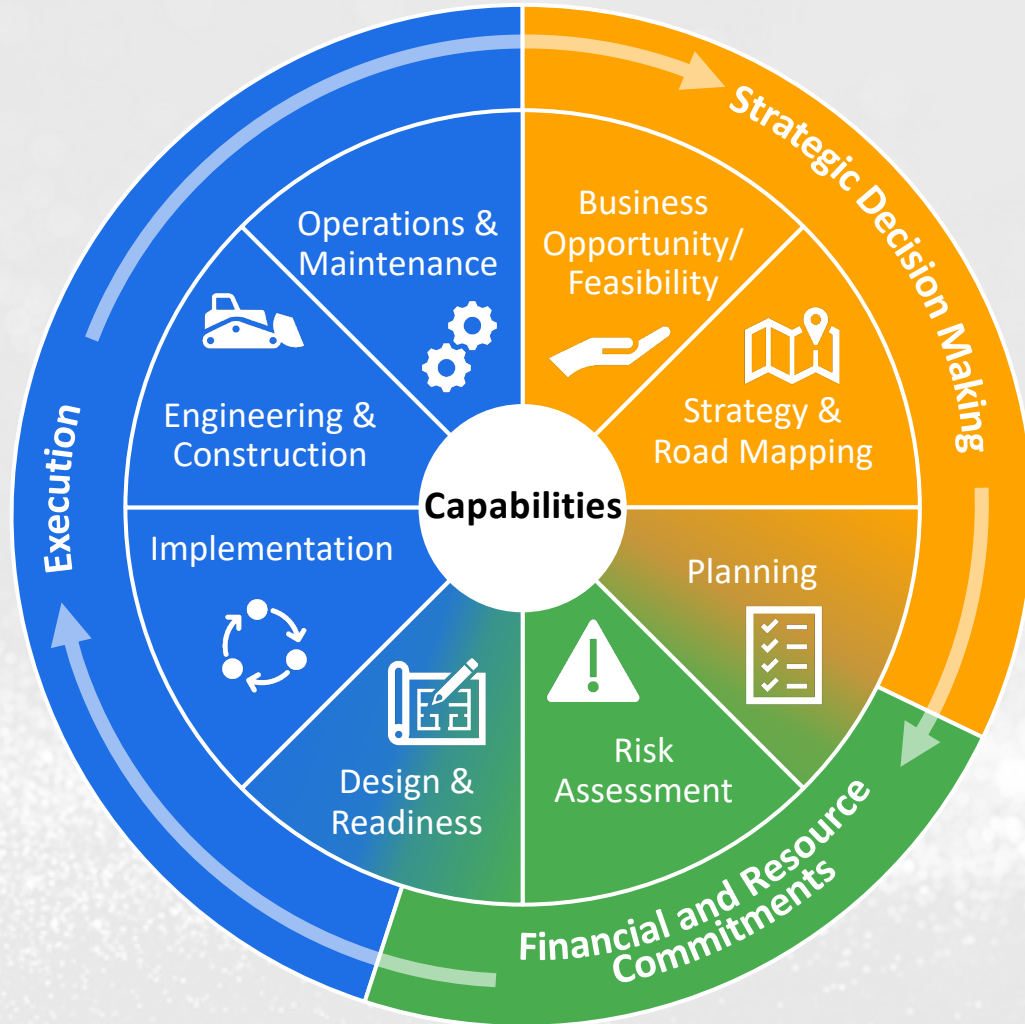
Strategic Decision Making

Business Opportunity/ Feasibility

Strategy & Road Mapping

Planning

Risk Assessment

Financial and Resource Commitments

Design & Readiness

Implementation

Engineering & Construction

Operations & Maintenance

Execution

Capabilities